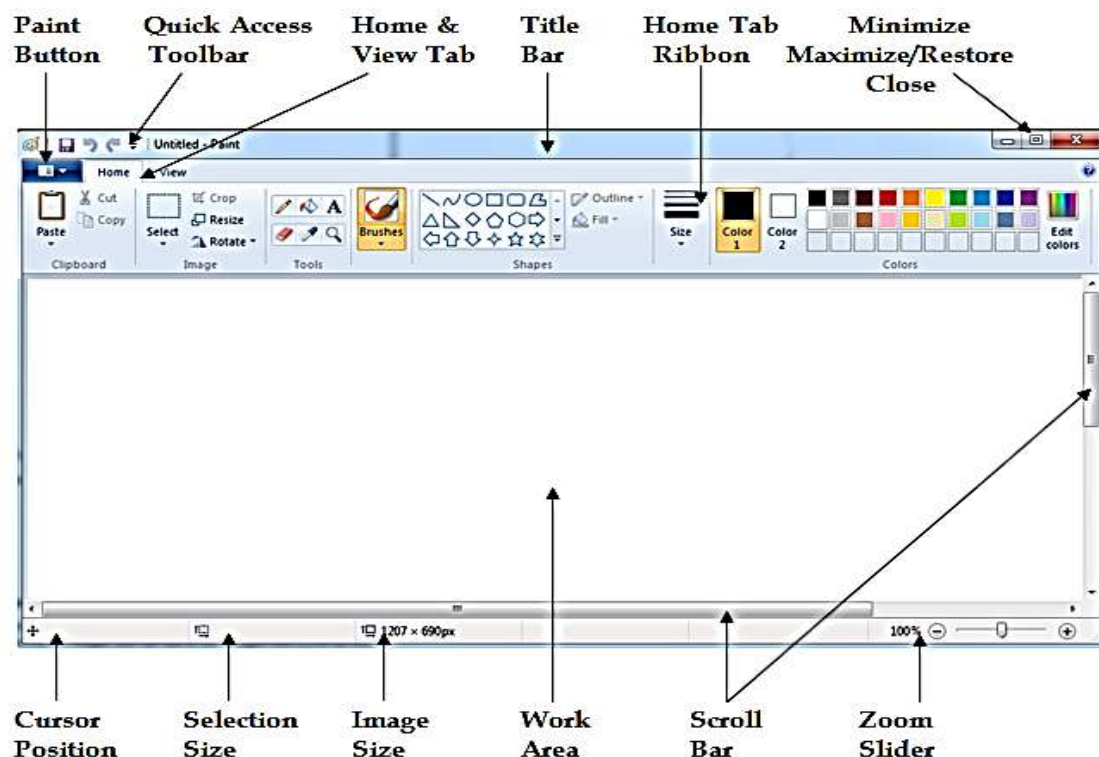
Paint Button

Quick Access Toolbar

Home & View Tab

Title Bar

Home Tab Ribbon

Minimize Maximize/Restore Close

Untitled - Paint

Home View

Paste Cut Copy Clipboard

Select Crop Resize Rotate Image

Tools

Brushes

Outline Fill Shapes

Size

Color 1 Color 2

Edit colors

Colors

1207 × 690px

100%

Cursor Position

Selection Size

Image Size

Work Area

Scroll Bar

Zoom Slider